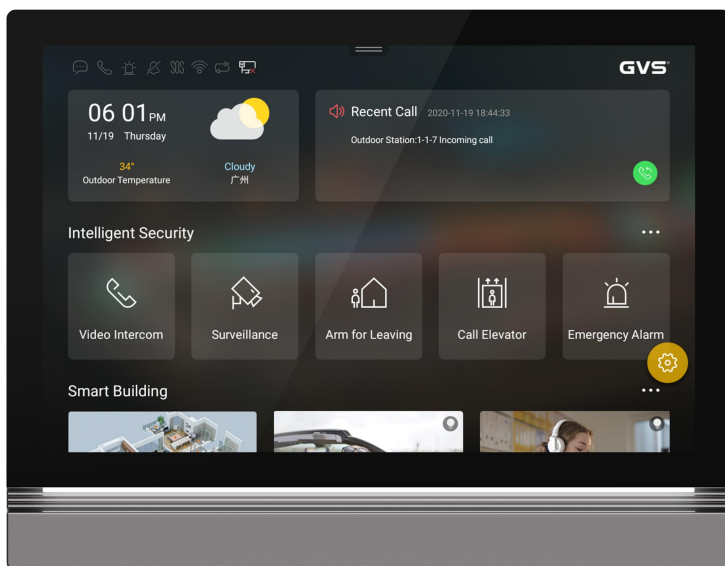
GVS

06 01 PM
11/19 Thursday

34°
Outdoor Temperature

Cloudy
广州

Recent Call 2020-11-19 18:44:33
Outdoor Station:1-1-7 Incoming call

Intelligent Security

Video Intercom
Surveillance
Arm for Leaving
Call Elevator
Emergency Alarm

Smart Building